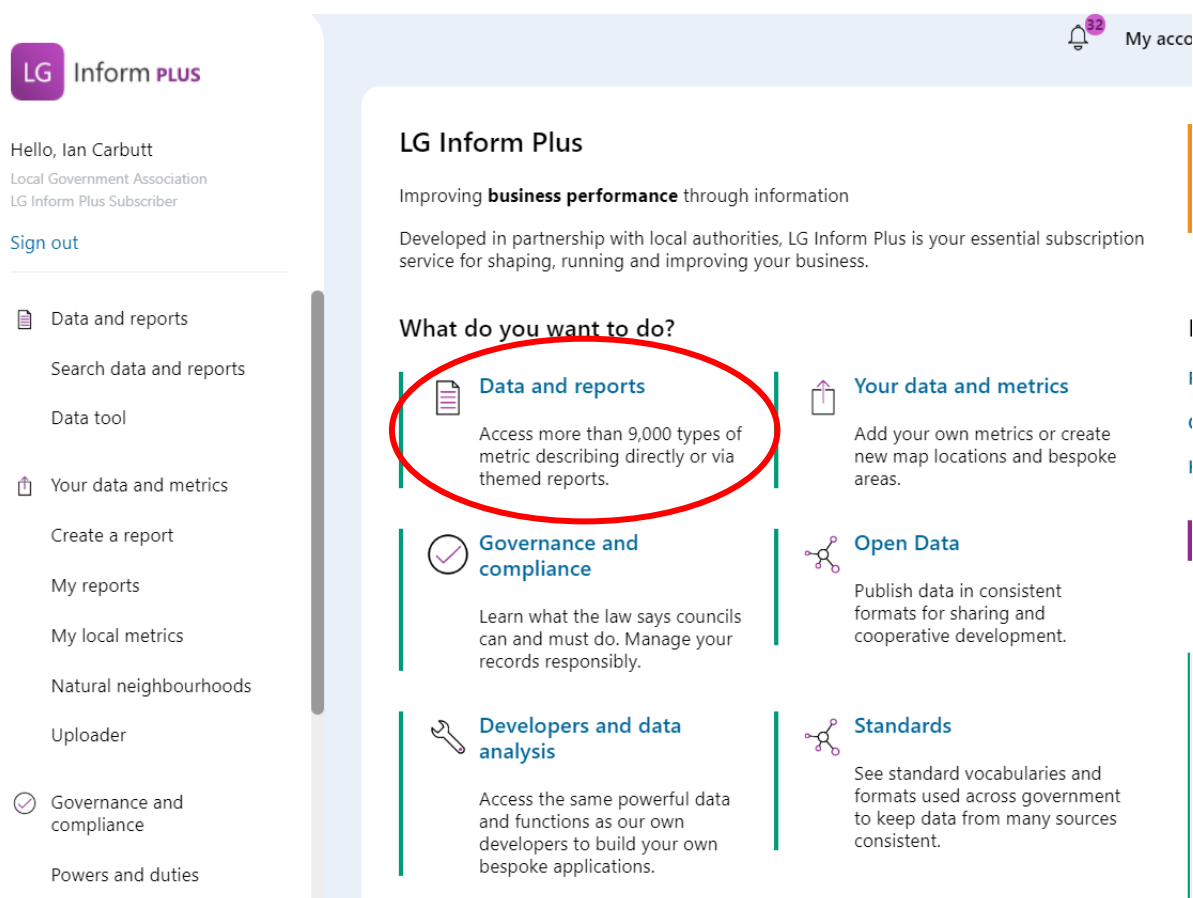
LG Inform PLUS

Hello, Ian Carbutt
Local Government Association
LG Inform Plus Subscriber

Sign out

Data and reports

Search data and reports

Data tool

Your data and metrics

Create a report

My reports

My local metrics

Natural neighbourhoods

Uploader

Governance and compliance

Powers and duties

32

My acco

LG Inform Plus

Improving **business performance** through information

Developed in partnership with local authorities, LG Inform Plus is your essential subscription service for shaping, running and improving your business.

What do you want to do?

Data and reports

Access more than 9,000 types of metric describing directly or via themed reports.

Your data and metrics

Add your own metrics or create new map locations and bespoke areas.

Governance and compliance

Learn what the law says councils can and must do. Manage your records responsibly.

Open Data

Publish data in consistent formats for sharing and cooperative development.

Developers and data analysis

Access the same powerful data and functions as our own developers to build your own bespoke applications.

Standards

See standard vocabularies and formats used across government to keep data from many sources consistent.